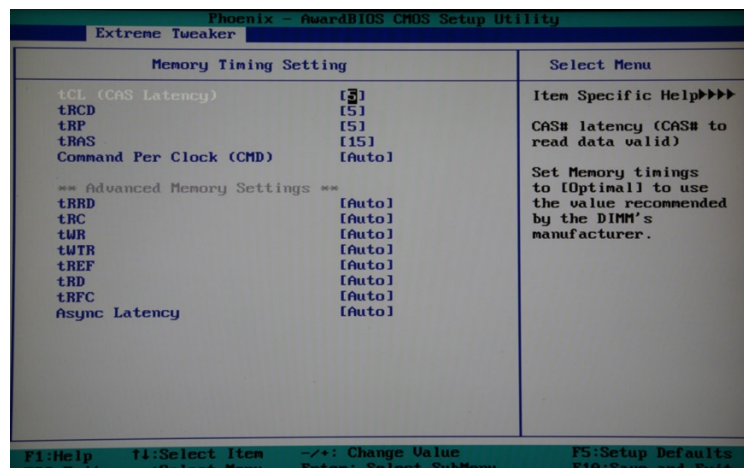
Phoenix - AwardBIOS CMOS Setup Utility
Extreme Tweaker

Memory Timing Setting

| | |
|---|---|
| tCL (CAS Latency) | [5] |
| tRCD | [5] |
| tRP | [5] |
| tRAS | [15] |
| Command Per Clock (CMD) | [Auto] |

** Advanced Memory Settings **

| | |
|---|---|
| tRRD | [Auto] |
| tRC | [Auto] |
| tWR | [Auto] |
| tWTR | [Auto] |
| tREF | [Auto] |
| tRD | [Auto] |
| tRFC | [Auto] |
| Async Latency | [Auto] |

Select Menu

Item Specific Help▶▶▶▶

CAS# latency (CAS# to read data valid)

Set Memory timings to [Optimal] to use the value recommended by the DIMM's manufacturer.

F1:Help ↑↓:Select Item -/+: Change Value F5:Setup Defaults
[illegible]